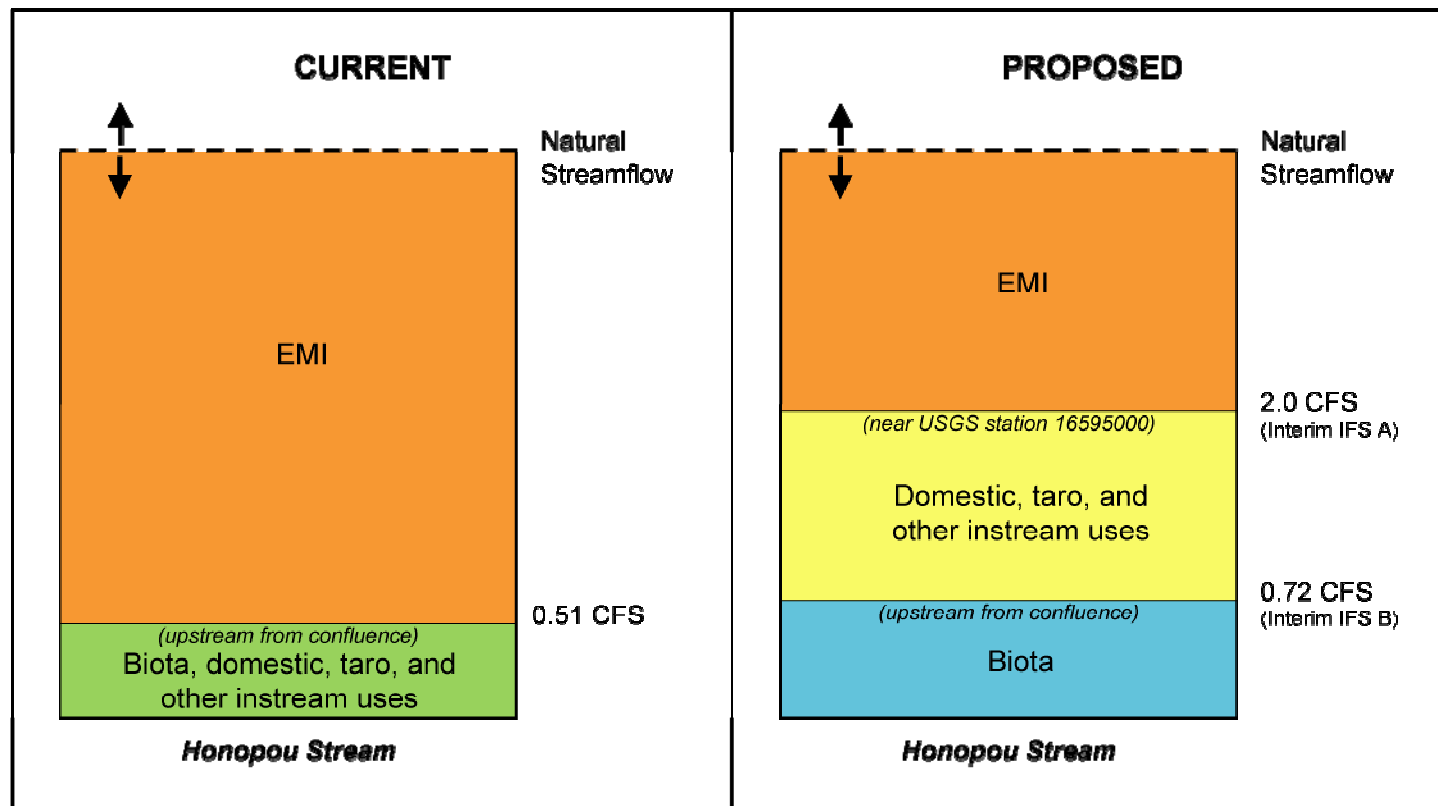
CURRENT

Natural Streamflow

EMI

0.51 CFS

(upstream from confluence)

Biota, domestic, taro, and other instream uses

Honopou Stream

PROPOSED

Natural Streamflow

EMI

2.0 CFS
(Interim IFS A)

(near USGS station 16595000)

Domestic, taro, and other instream uses

0.72 CFS
(Interim IFS B)

(upstream from confluence)

Biota

Honopou Stream